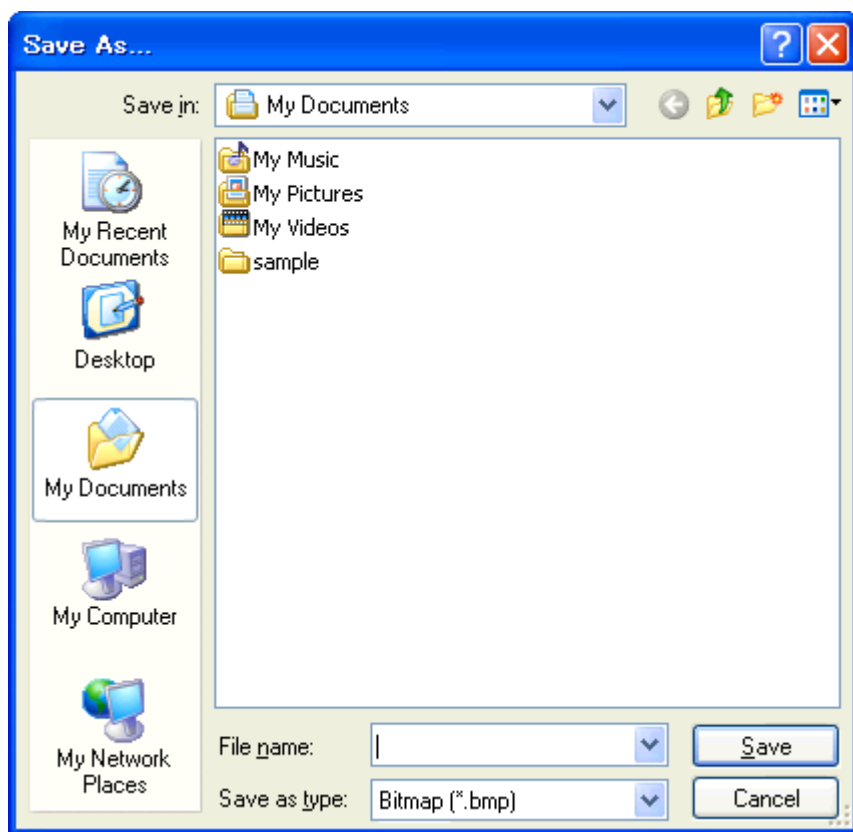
Save As...

Save in: My Documents

My Recent Documents

Desktop

My Documents

My Computer

My Network Places

My Music
My Pictures
My Videos
sample

File name:

Save as type: Bitmap (*.bmp)

Save

Cancel